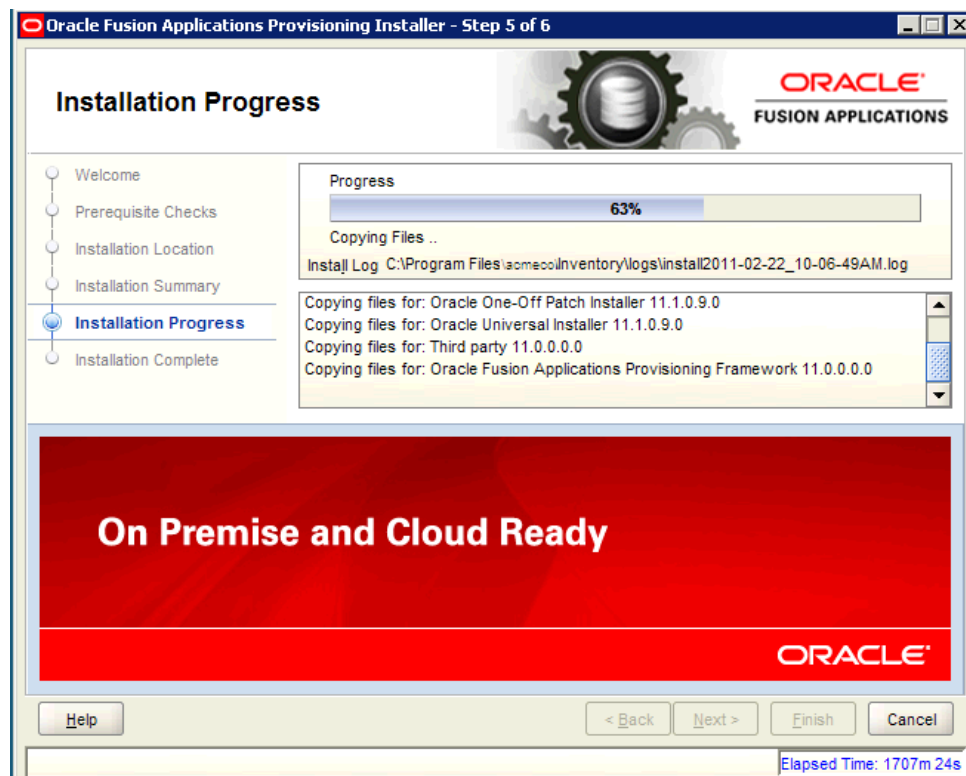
Oracle Fusion Applications Provisioning Installer - Step 5 of 6

Installation Progress

ORACLE
FUSION APPLICATIONS

Welcome
Prerequisite Checks
Installation Location
Installation Summary
Installation Progress
Installation Complete

Progress
63%
Copying Files ..
Install Log C:\Program Files\acmeco\Inventory\logs\install2011-02-22_10-06-49AM.log

Copying files for: Oracle One-Off Patch Installer 11.1.0.9.0
Copying files for: Oracle Universal Installer 11.1.0.9.0
Copying files for: Third party 11.0.0.0.0
Copying files for: Oracle Fusion Applications Provisioning Framework 11.0.0.0.0

On Premise and Cloud Ready

ORACLE

Help
< Back
Next >
Finish
Cancel

Elapsed Time: 1707m 24s